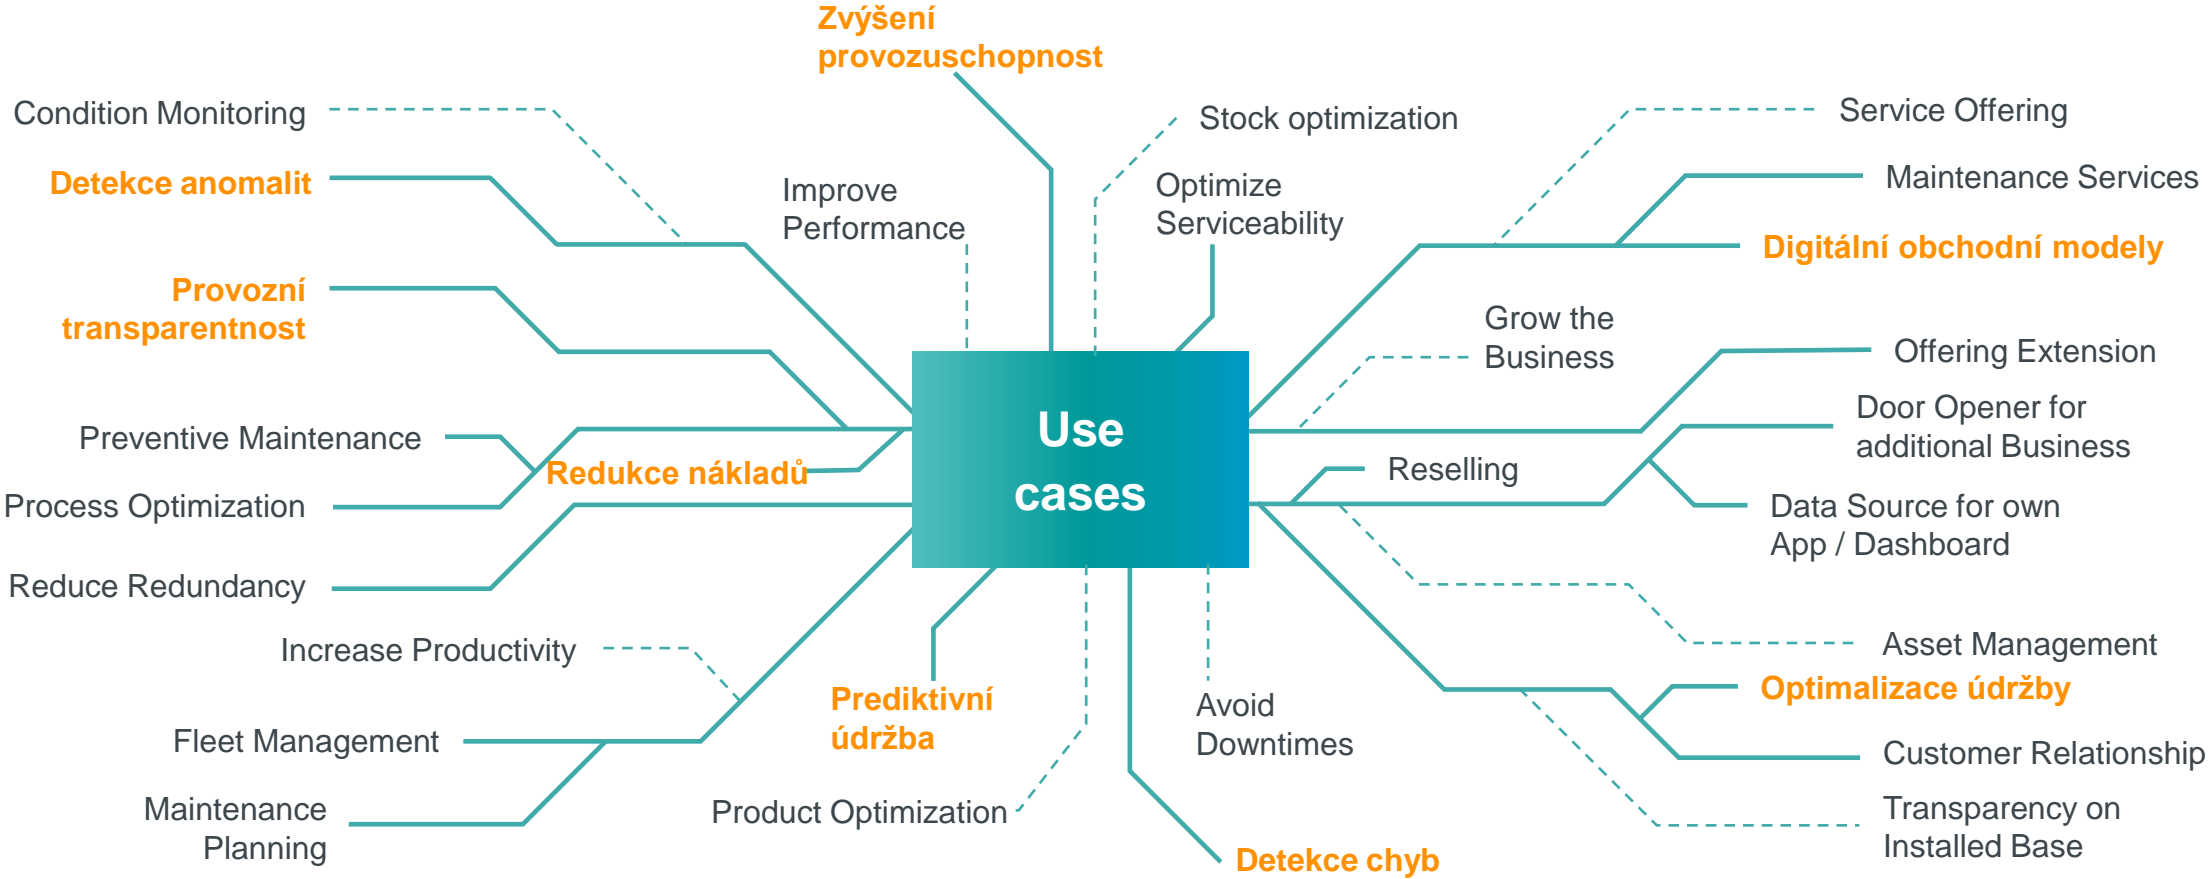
Zvýšení provozuschopnost

Condition Monitoring

Stock optimization

Service Offering

Detekce anomalit

Improve Performance

Optimize Serviceability

Maintenance Services

Digitální obchodní modely

Provozní transparentnost

Grow the Business

Offering Extension

Door Opener for additional Business

Preventive Maintenance

Redukce nákladů

Use cases

Reselling

Process Optimization

Data Source for own App / Dashboard

Reduce Redundancy

Asset Management

Increase Productivity

Prediktivní údržba

Avoid Downtimes

Optimalizace údržby

Fleet Management

Customer Relationship

Maintenance Planning

Product Optimization

Transparency on Installed Base

Detekce chyb